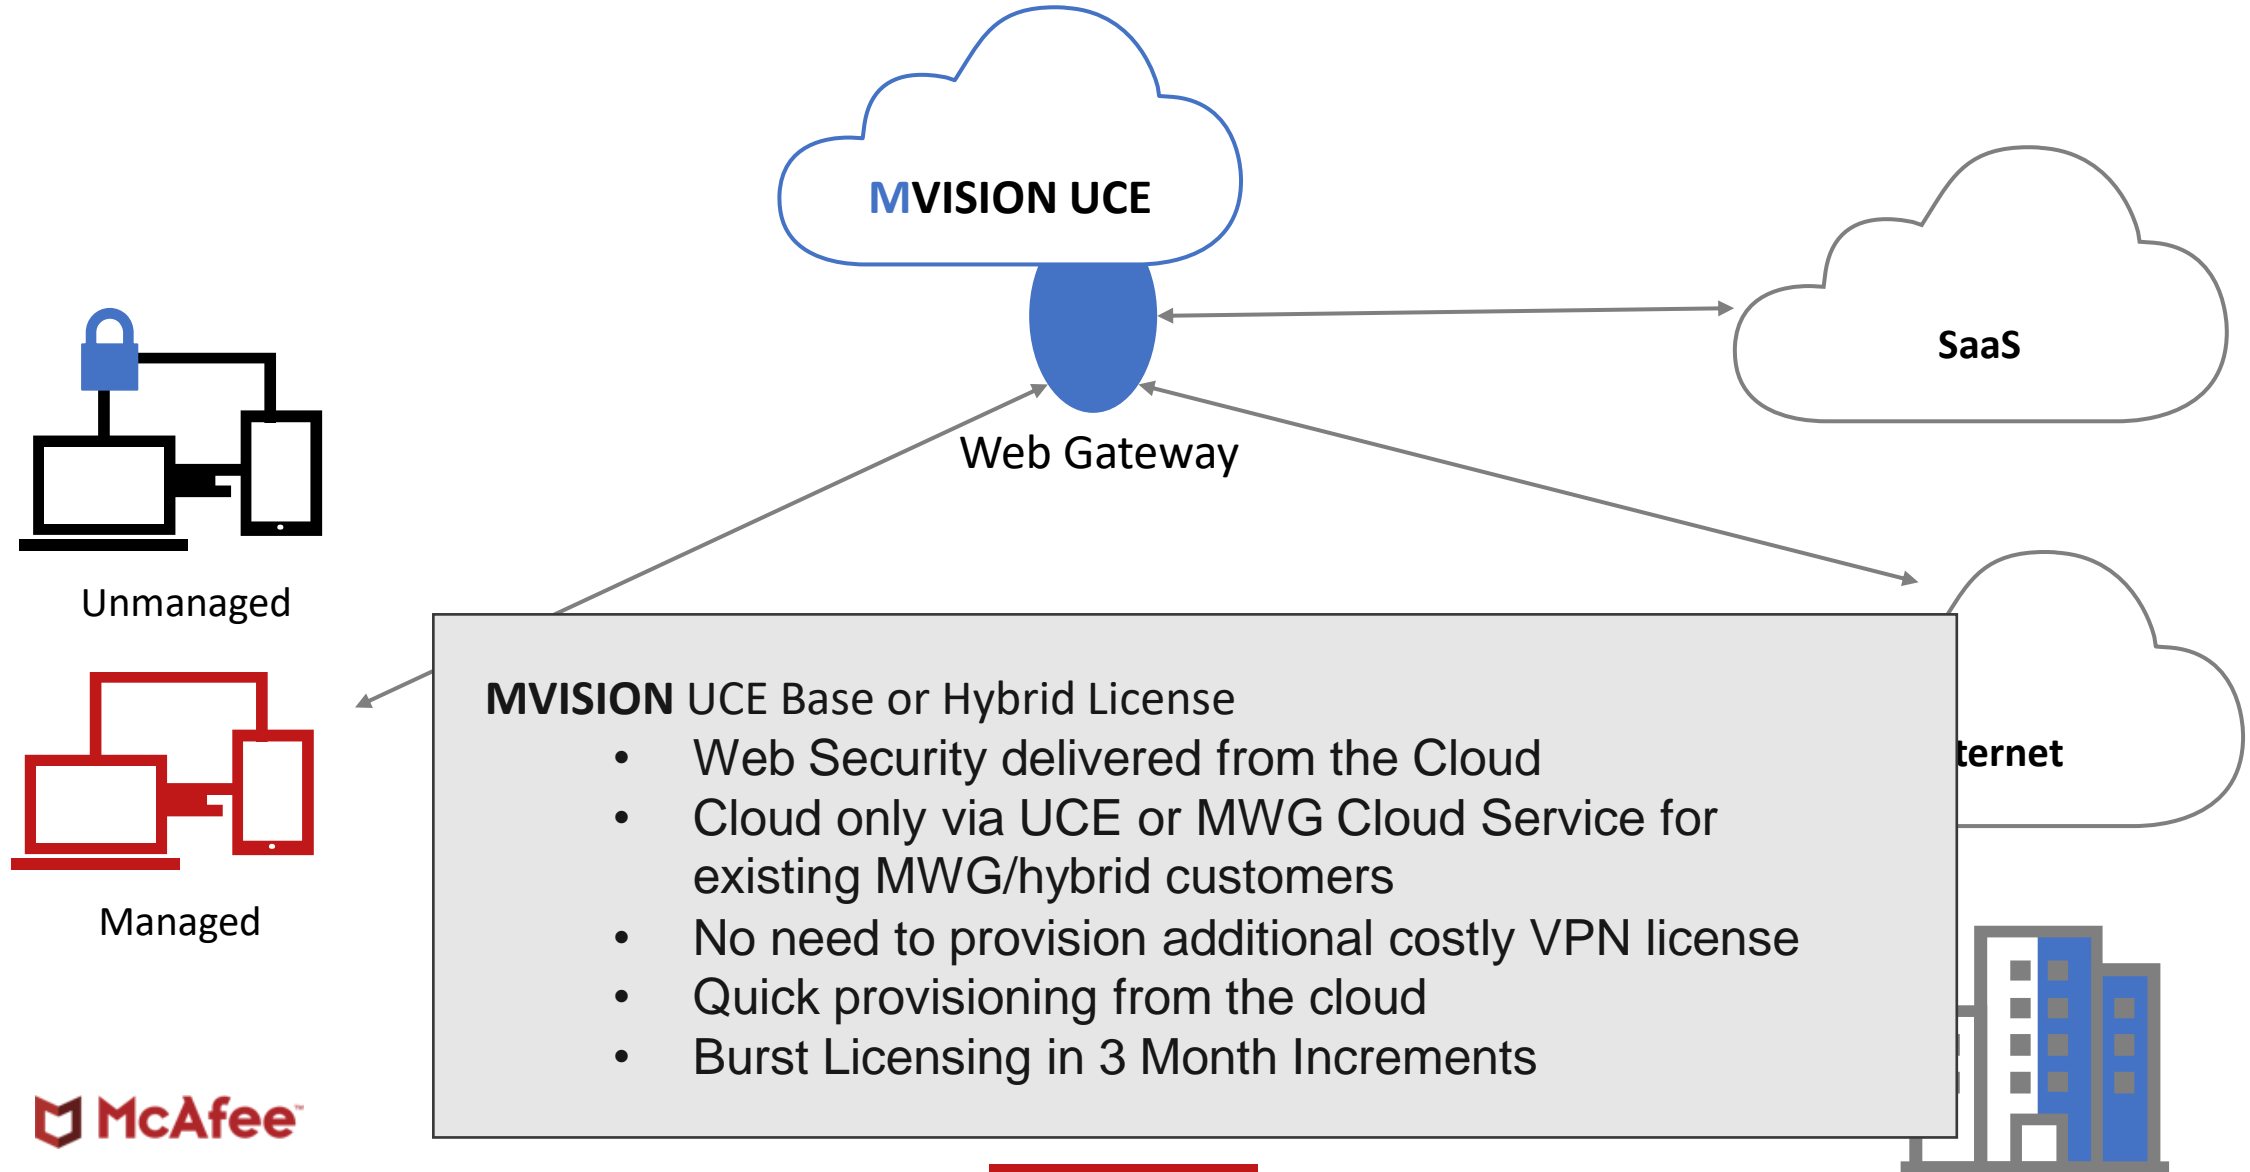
MVISION UCE

SaaS

Web Gateway

Unmanaged

Managed

ternet

MVISION UCE Base or Hybrid License
- Web Security delivered from the Cloud
- Cloud only via UCE or MWG Cloud Service for existing MWG/hybrid customers
- No need to provision additional costly VPN license
- Quick provisioning from the cloud
- Burst Licensing in 3 Month Increments

McAfee